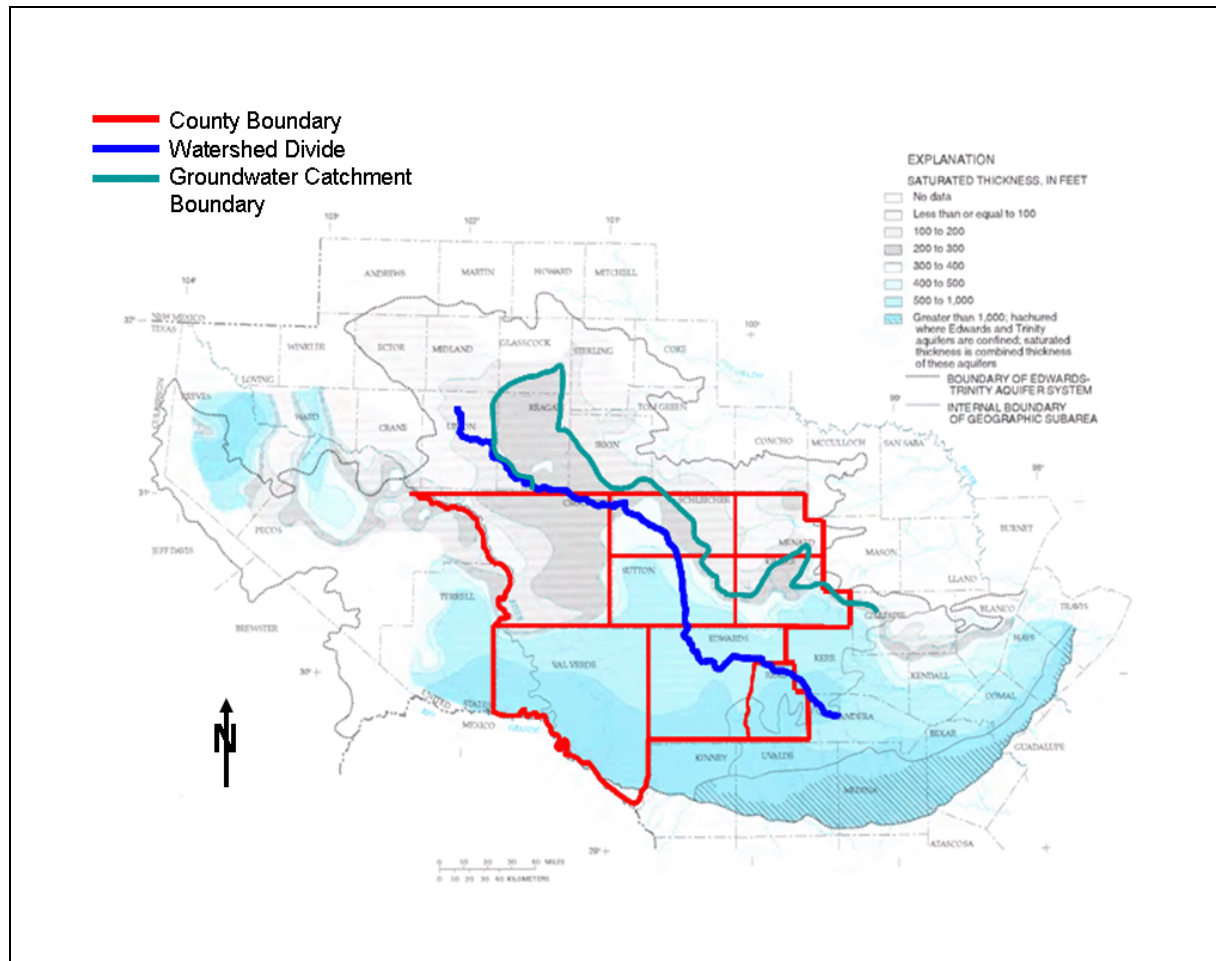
County Boundary
Watershed Divide
Groundwater Catchment Boundary

EXPLANATION
SATURATED THICKNESS, IN FEET
No data
Less than or equal to 100
100 to 200
200 to 300
300 to 400
400 to 500
500 to 1,000
Greater than 1,000; hachured where Edwards and Trinity aquifers are confined; saturated thickness is combined thickness of these aquifers
BOUNDARY OF EDWARDS-TRINITY AQUIFER SYSTEM
INTERNAL BOUNDARY OF GEOGRAPHIC SUBAREA

103° 102° 101° 104° 100° 99° 98° 32° 31° 30° 29°

ANDREWS MARTIN HOWARD MITCHELL
NEW MEXICO TEXAS
WINKLER ECTOR MIDLAND GLASSCOCK STERLING COKE
LOVING
REEVES WARD CRANE UPTON REAGAN IRION TOM GREEN
CONCHO MCCULLOCH SAN SABA
CROCKETT SCHLEICHER MENARD MASON
PECOS
JEFF DAVIS
SUTTON KIMBLE LLANO BURNET
TERRELL GILLESPIE BLANCO TRAVIS
EDWARDS KERR HAYS
BREWSTER VAL VERDE REAL KENDALL COMAL
UNITED STATES MEXICO Rio Grande
BANDERA BEXAR GUADALUPE
KINNEY UVALDE MEDINA
ATASCOSA

N

0 10 20 30 40 MILES
0 10 20 30 40 KILOMETERS